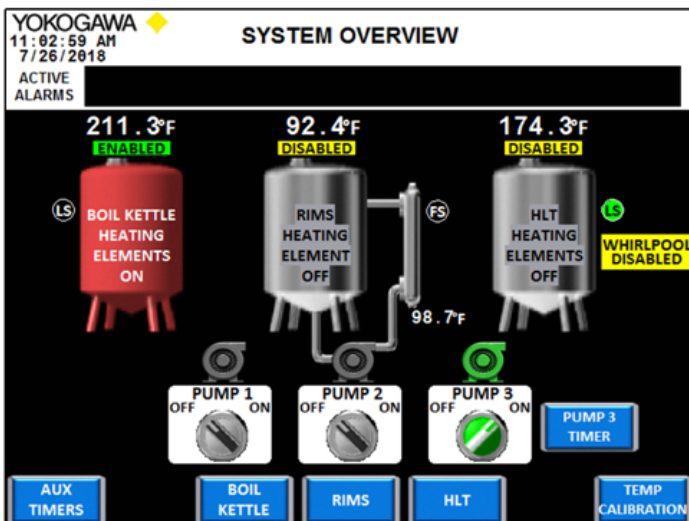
YOKOGAWA
11:02:59 AM
7/26/2018

SYSTEM OVERVIEW

ACTIVE ALARMS

211.3°F
ENABLED

92.4°F
DISABLED

174.3°F
DISABLED

LS

BOIL KETTLE HEATING ELEMENTS ON

RIMS HEATING ELEMENT OFF

FS

HLT HEATING ELEMENTS OFF

LS

WHIRLPOOL DISABLED

98.7°F

PUMP 1
OFF ON

PUMP 2
OFF ON

PUMP 3
OFF ON

PUMP 3 TIMER

AUX TIMERS

BOIL KETTLE

RIMS

HLT

TEMP CALIBRATION